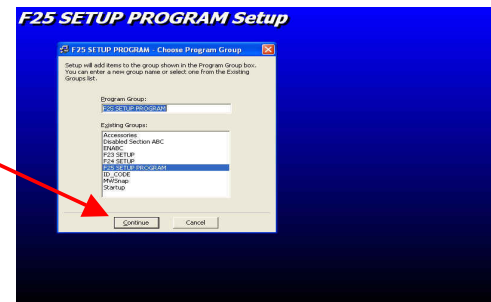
F25 SETUP PROGRAM Setup

F25 SETUP PROGRAM - Choose Program Group

Setup will add items to the group shown in the Program Group box. You can enter a new group name or select one from the Existing Groups list.

Program Group:

F25 SETUP PROGRAM

Existing Groups:

Accessories
Disabled Section ABC
ENABC
F23 SETUP
F24 SETUP
F25 SETUP PROGRAM
ID_CODE
MWSnap
Startup

Continue

Cancel